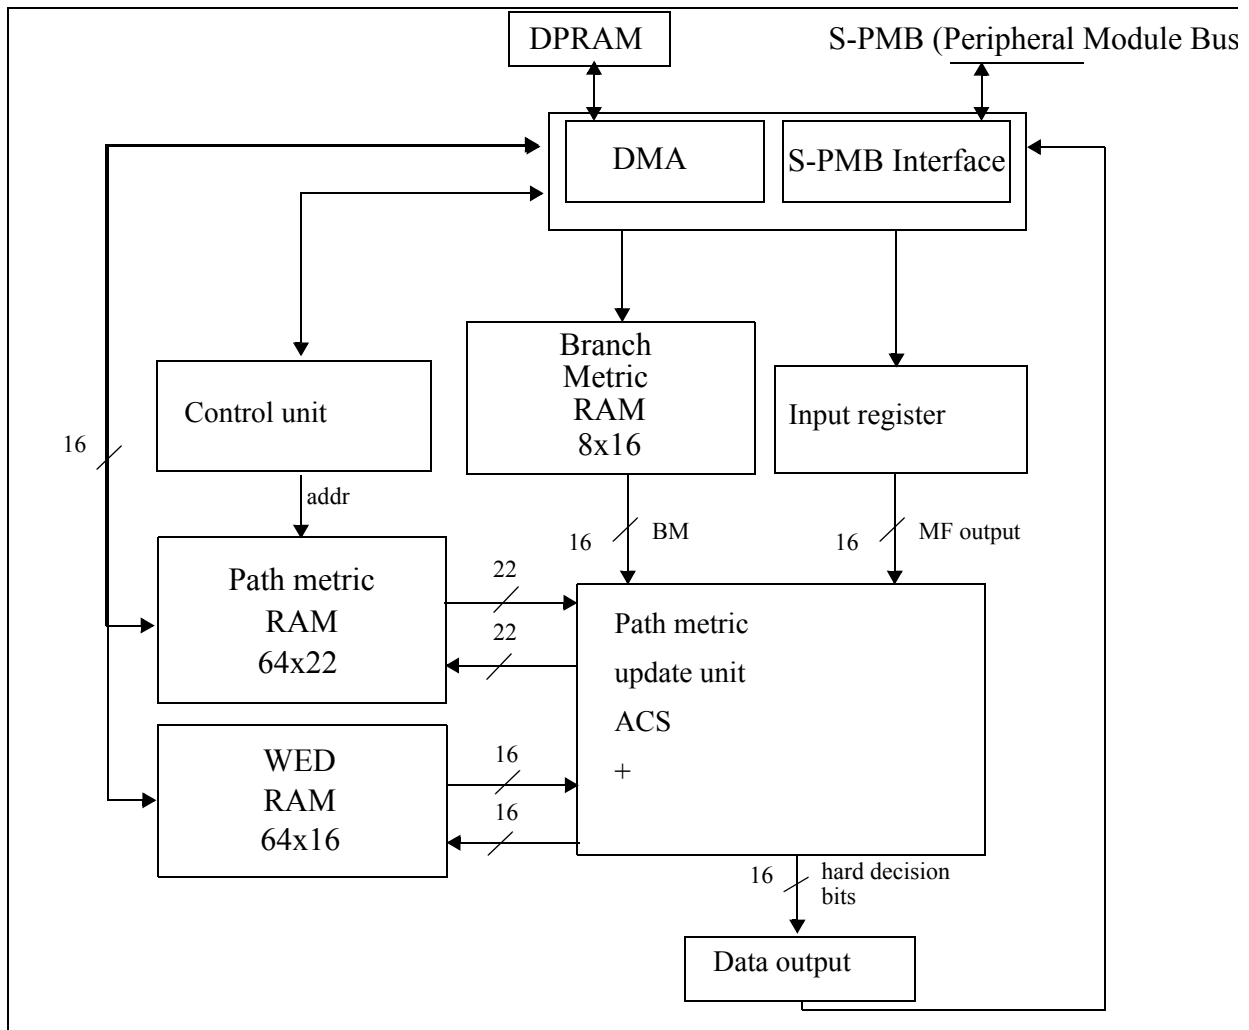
DPRAM

S-PMB (Peripheral Module Bus

DMA

S-PMB Interface

Control unit

Branch Metric RAM 8x16

Input register

16

addr

16

BM

16

MF output

Path metric RAM 64x22

22

22

Path metric update unit ACS +

WED RAM 64x16

16

16

16

hard decision bits

Data output